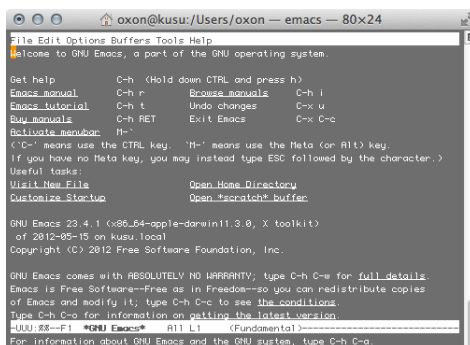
oxon@kusu:/Users/oxon — emacs — 80×24

File Edit Options Buffers Tools Help
Welcome to GNU Emacs, a part of the GNU operating system.

Get help C-h (Hold down CTRL and press h)
Emacs manual C-h r Browse manuals C-h i
Emacs tutorial C-h t Undo changes C-x u
Buy manuals C-h RET Exit Emacs C-x C-c
Activate menubar M-`
(`C-' means use the CTRL key. `M-' means use the Meta (or Alt) key.
If you have no Meta key, you may instead type ESC followed by the character.)
Useful tasks:
Visit New File Open Home Directory
Customize Startup Open *scratch* buffer

GNU Emacs 23.4.1 (x86_64-apple-darwin11.3.0, X toolkit)
of 2012-05-15 on kusu.local
Copyright (C) 2012 Free Software Foundation, Inc.

GNU Emacs comes with ABSOLUTELY NO WARRANTY; type C-h C-w for full details.
Emacs is Free Software--Free as in Freedom--so you can redistribute copies
of Emacs and modify it; type C-h C-c to see the conditions.
Type C-h C-o for information on getting the latest version.
-UUU:%%--F1 *GNU Emacs* All L1 (Fundamental)-----------------------------
For information about GNU Emacs and the GNU system, type C-h C-a.